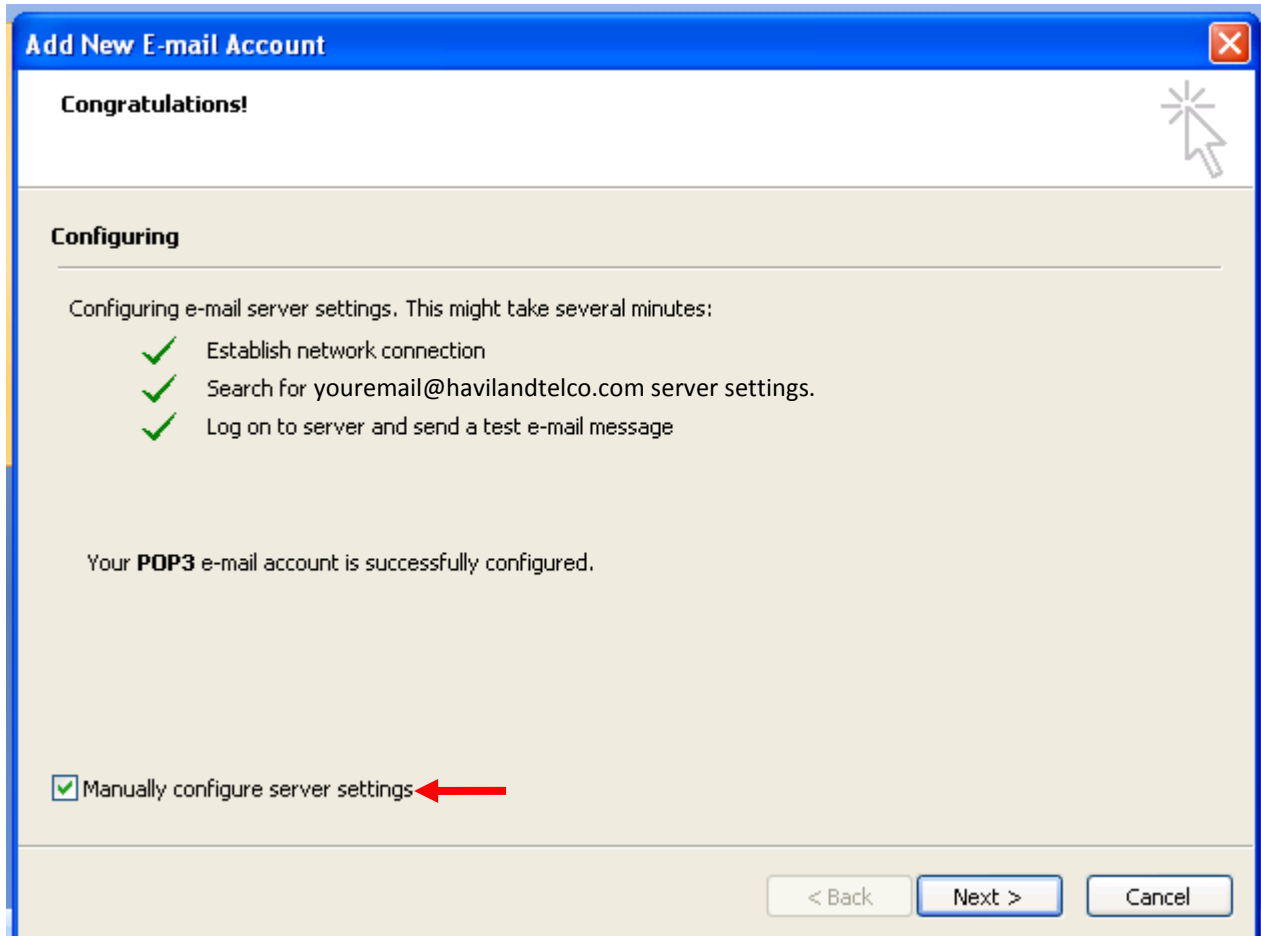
Add New E-mail Account

Congratulations!

Configuring

Configuring e-mail server settings. This might take several minutes:

Establish network connection

Search for youremail@havilandtelco.com server settings.

Log on to server and send a test e-mail message

Your **POP3** e-mail account is successfully configured.

Manually configure server settings

< Back

Next >

Cancel